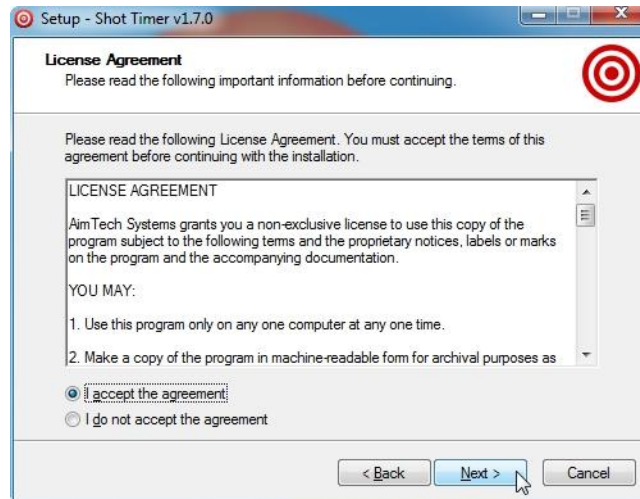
Setup - Shot Timer v1.7.0

License Agreement
Please read the following important information before continuing.

Please read the following License Agreement. You must accept the terms of this agreement before continuing with the installation.

LICENSE AGREEMENT

AimTech Systems grants you a non-exclusive license to use this copy of the program subject to the following terms and the proprietary notices, labels or marks on the program and the accompanying documentation.

YOU MAY:

1. Use this program only on any one computer at any one time.

2. Make a copy of the program in machine-readable form for archival purposes as

I accept the agreement
I do not accept the agreement

< Back
Next >
Cancel